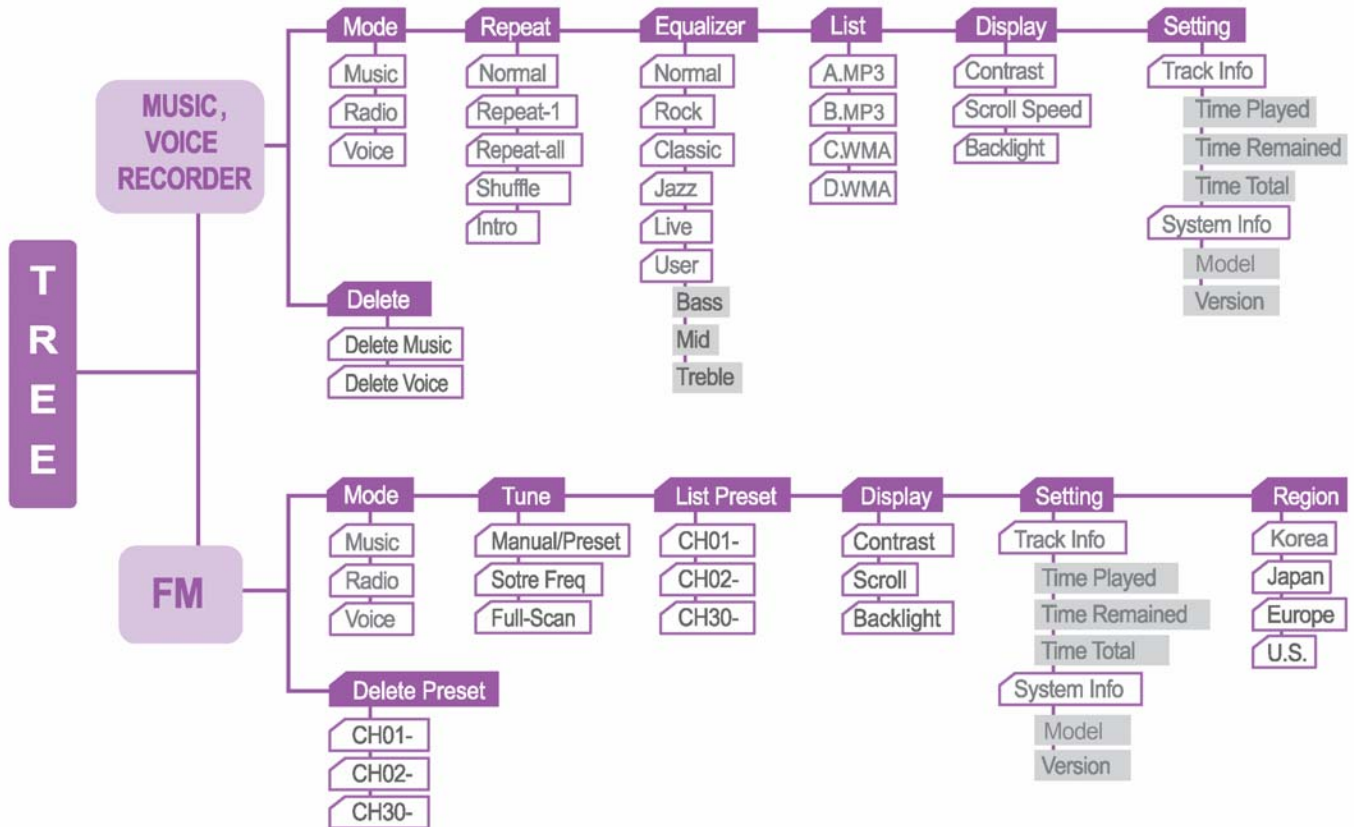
T
R
E
E

MUSIC, VOICE RECORDER

Mode
Music
Radio
Voice

Repeat
Normal
Repeat-1
Repeat-all
Shuffle
Intro

Equalizer
Normal
Rock
Classic
Jazz
Live
User
Bass
Mid
Treble

List
A.MP3
B.MP3
C.WMA
D.WMA

Display
Contrast
Scroll Speed
Backlight

Setting
Track Info
Time Played
Time Remained
Time Total
System Info
Model
Version

Delete
Delete Music
Delete Voice

FM

Mode
Music
Radio
Voice

Tune
Manual/Preset
Sotre Freq
Full-Scan

List Preset
CH01-
CH02-
CH30-

Display
Contrast
Scroll
Backlight

Setting
Track Info
Time Played
Time Remained
Time Total
System Info
Model
Version

Region
Korea
Japan
Europe
U.S.

Delete Preset
CH01-
CH02-
CH30-